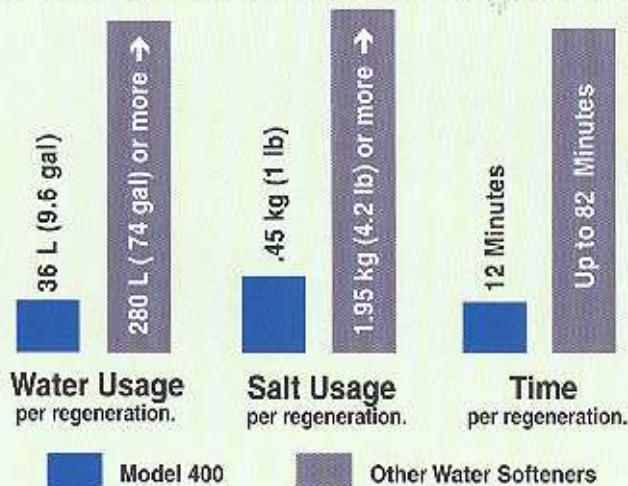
36 L (9.6 gal)

280 L ( 74 gal) or more →

Water Usage
per regeneration.

.45 kg (1 lb)

1.95 kg (4.2 lb) or more →

Salt Usage
per regeneration.

12 Minutes

Up to 82 Minutes

Time
per regeneration.

Model 400

Other Water Softeners